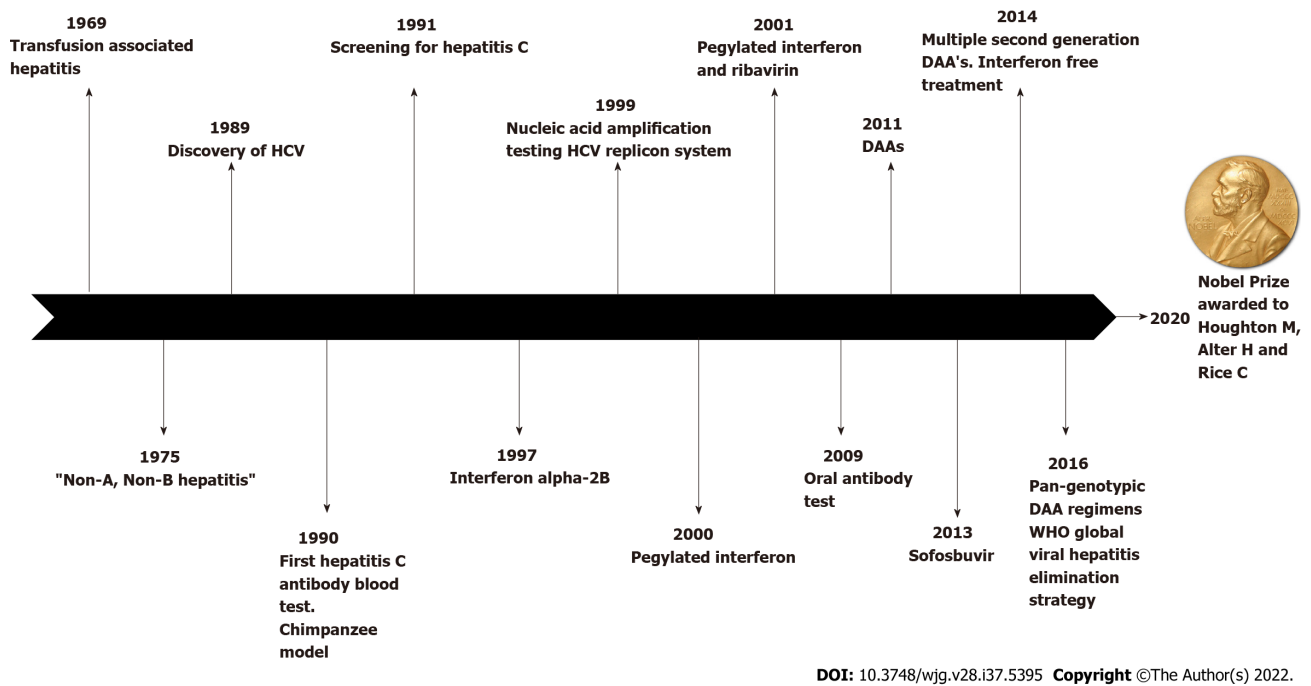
1969
Transfusion associated hepatitis

1989
Discovery of HCV

1991
Screening for hepatitis C

1999
Nucleic acid amplification testing HCV replicon system

2001
Pegylated interferon and ribavirin

2011
DAAs

2014
Multiple second generation DAA's. Interferon free treatment

2020

Nobel Prize awarded to Houghton M, Alter H and Rice C

1975
"Non-A, Non-B hepatitis"

1990
First hepatitis C antibody blood test. Chimpanzee model

1997
Interferon alpha-2B

2000
Pegylated interferon

2009
Oral antibody test

2013
Sofosbuvir

2016
Pan-genotypic DAA regimens WHO global viral hepatitis elimination strategy

DOI: 10.3748/wjg.v28.i37.5395 Copyright ©The Author(s) 2022.